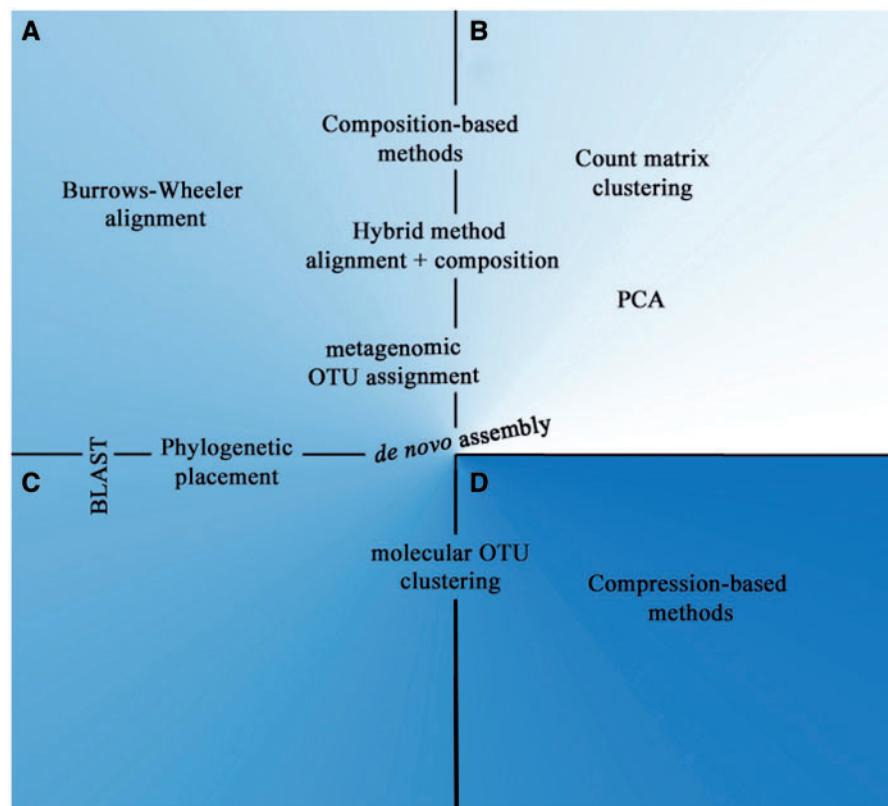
A

B

Composition-based methods

Count matrix clustering

Burrows-Wheeler alignment

Hybrid method alignment + composition

PCA

metagenomic OTU assignment

BLAST

Phylogenetic placement

*de novo* assembly

C

D

molecular OTU clustering

Compression-based methods